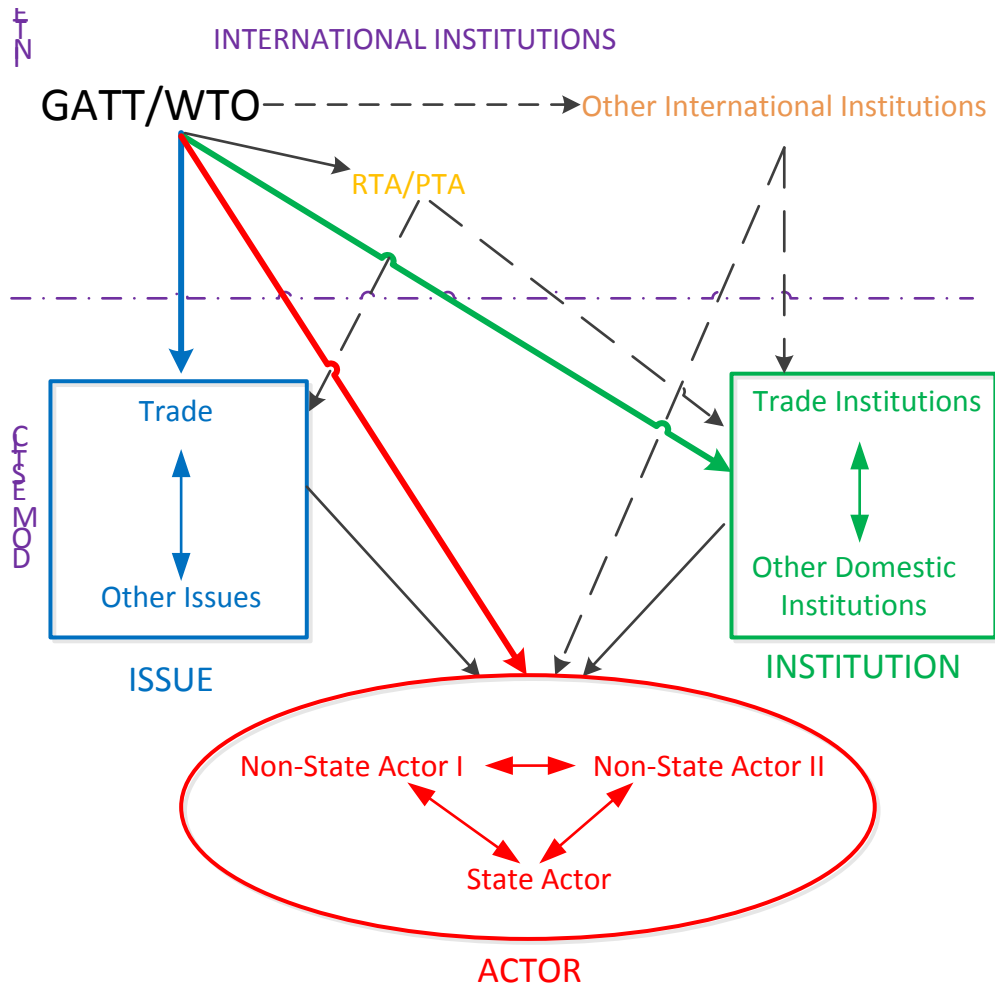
INTERNATIONAL INSTITUTIONS

GATT/WTO

Other International Institutions

RTA/PTA

Trade

Other Issues

ISSUE

Trade Institutions

Other Domestic Institutions

INSTITUTION

Non-State Actor I

Non-State Actor II

State Actor

ACTOR